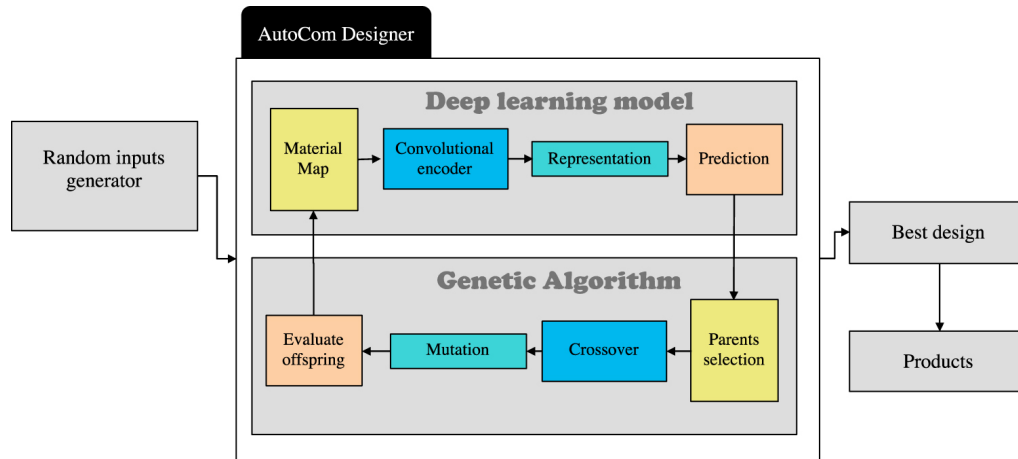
AutoCom Designer

Random inputs generator

Deep learning model

Material Map

Convolutional encoder

Representation

Prediction

Genetic Algorithm

Evaluate offspring

Mutation

Crossover

Parents selection

Best design

Products